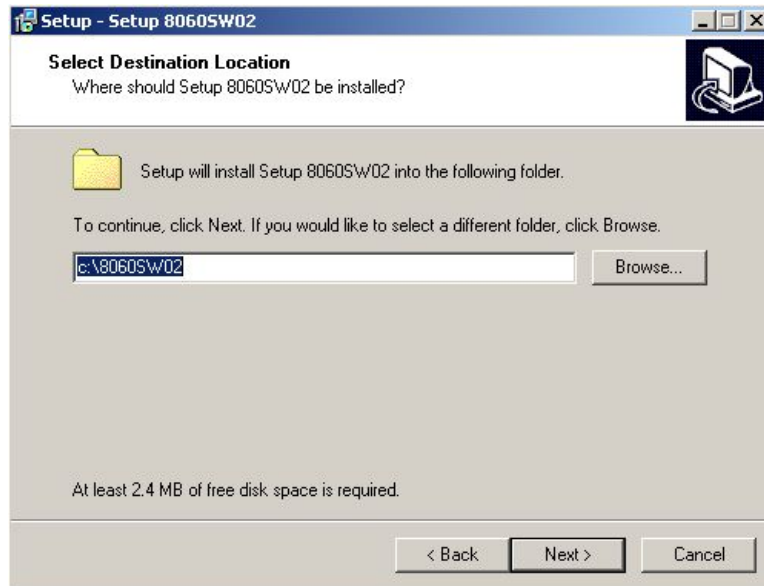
Setup - Setup 8060SW02

Select Destination Location
Where should Setup 8060SW02 be installed?

Setup will install Setup 8060SW02 into the following folder.

To continue, click Next. If you would like to select a different folder, click Browse.

c:\8060SW02

Browse...

At least 2.4 MB of free disk space is required.

< Back

Next >

Cancel